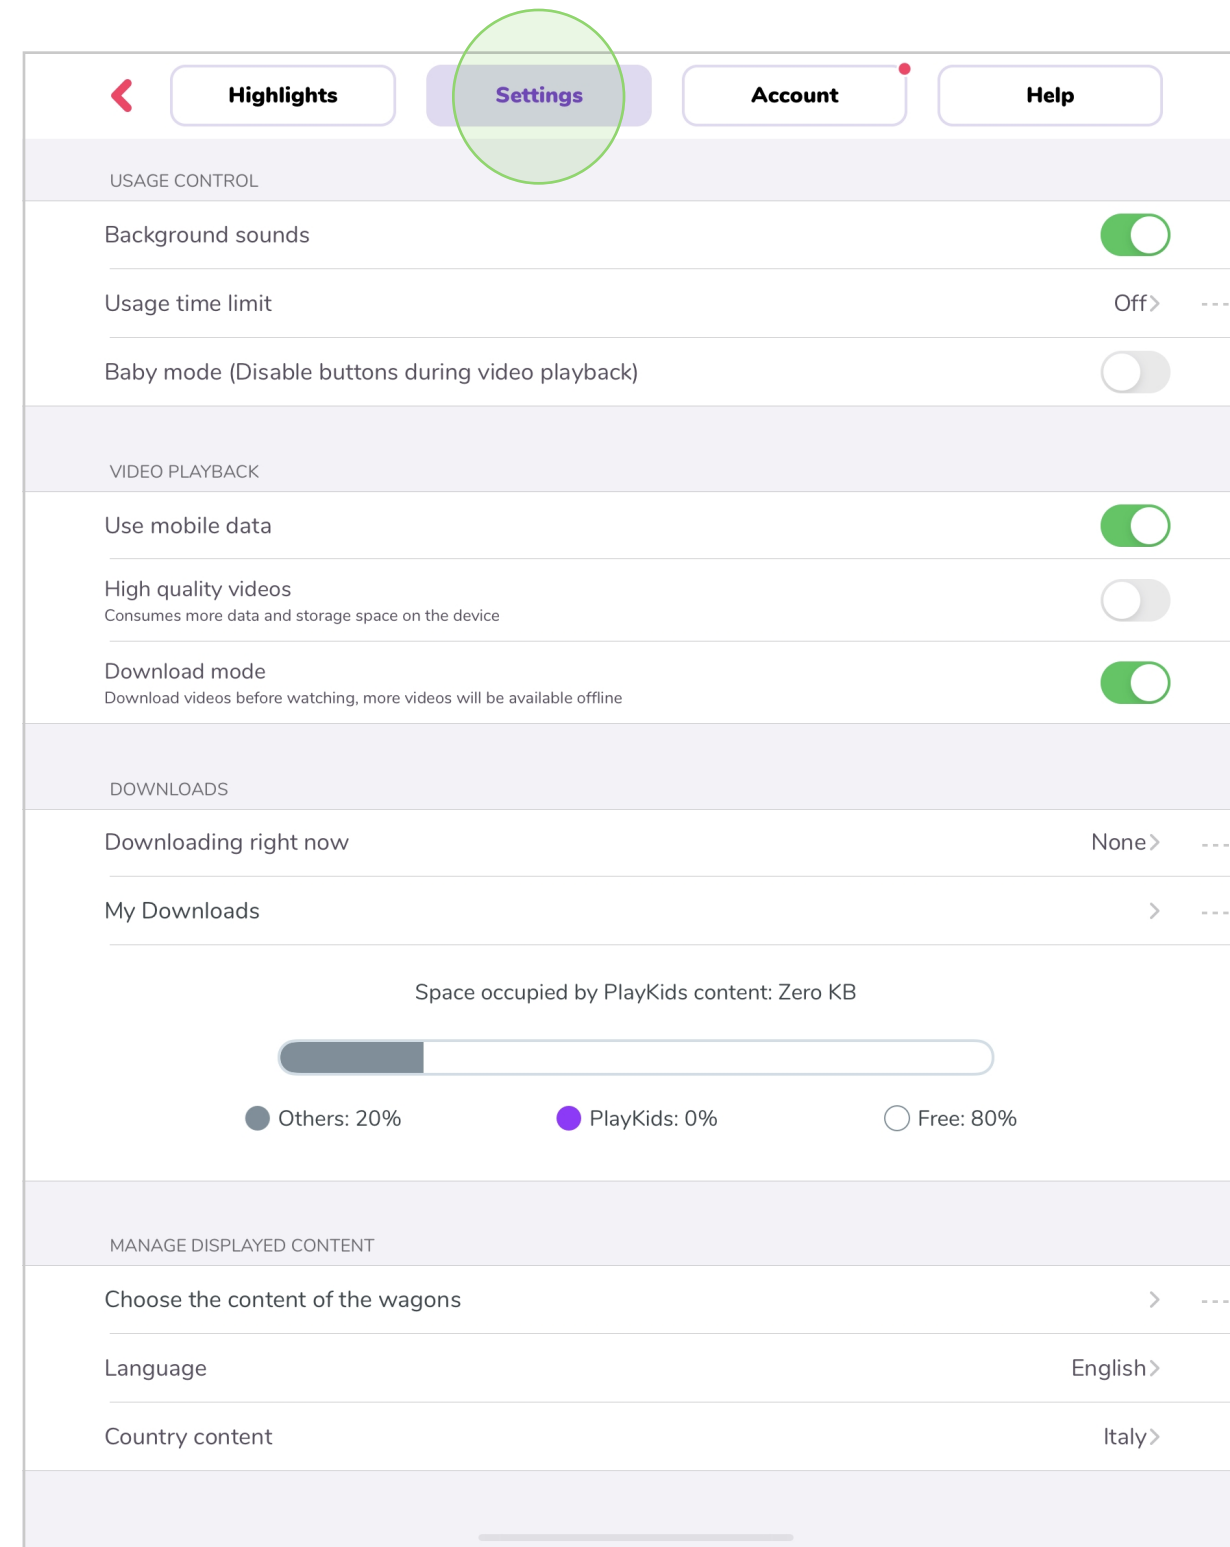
Highlights Settings Account Help

USAGE CONTROL

Background sounds

Usage time limit Off

Baby mode (Disable buttons during video playback)

VIDEO PLAYBACK

Use mobile data

High quality videos
Consumes more data and storage space on the device

Download mode
Download videos before watching, more videos will be available offline

DOWNLOADS

Downloading right now None

My Downloads

Space occupied by PlayKids content: Zero KB

Others: 20% PlayKids: 0% Free: 80%

MANAGE DISPLAYED CONTENT

Choose the content of the wagons

Language English

Country content Italy